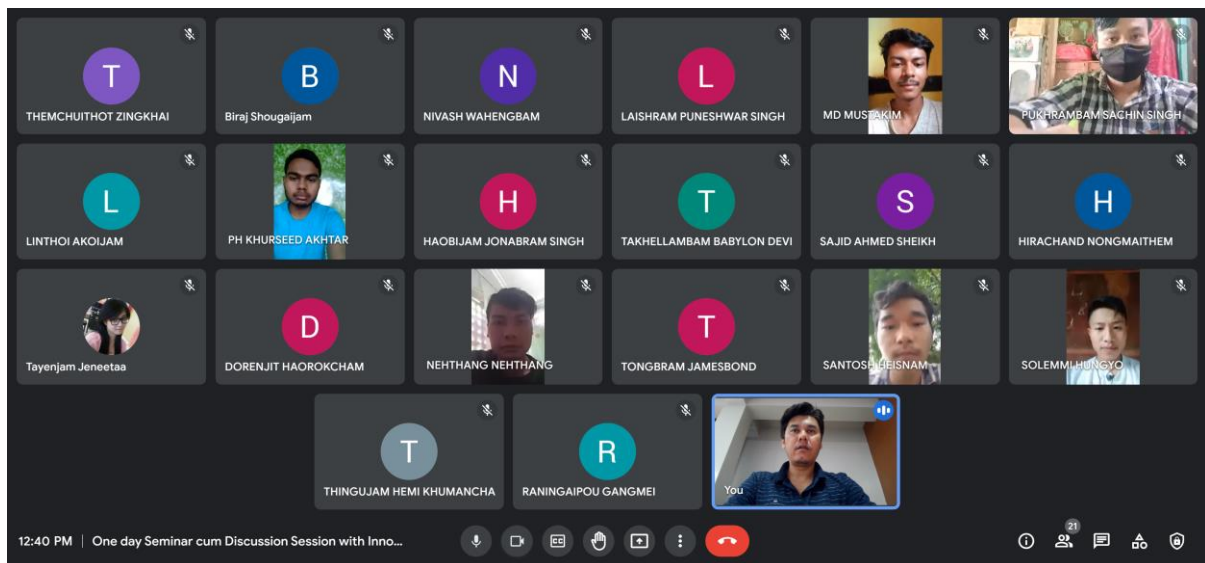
T
THEMCHUITHOT ZINGKHAI

B
Biraj Shougaijam

N
NIVASH WAHENGBAM

L
LAISHRAM PUNESHWAR SINGH

MD MUSTAKIM

PUKHRAMBAM SACHIN SINGH

L
LINTHOI AKOIJAM

PH KHURSEED AKHTAR

H
HAOBIJAM JONABRAM SINGH

T
TAKHELLAMBAM BABYLON DEVI

S
SAJID AHMED SHEIKH

H
HIRACHAND NONGMAITHEM

Tayenjam Jeneetaa

D
DORENJIT HAOROKCHAM

NEHTHANG NEHTHANG

T
TONGBRAM JAMESBOND

SANTOSH HEISNAM

SOLEMMI HUNGYO

T
THINGUJAM HEMI KHUMANCHA

R
RANINGAIPOU GANGMEI

You

12:40 PM | One day Seminar cum Discussion Session with Inno...

21